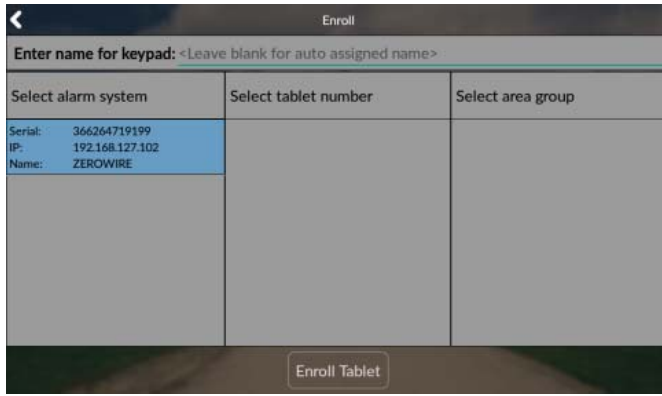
Enroll

Enter name for keypad: <Leave blank for auto assigned name>

| Select alarm system | Select tablet number | Select area group |
|---|---|---|
| Serial: 366264719199<br>IP: 192.168.127.102<br>Name: ZEROWIRE | | |

Enroll Tablet